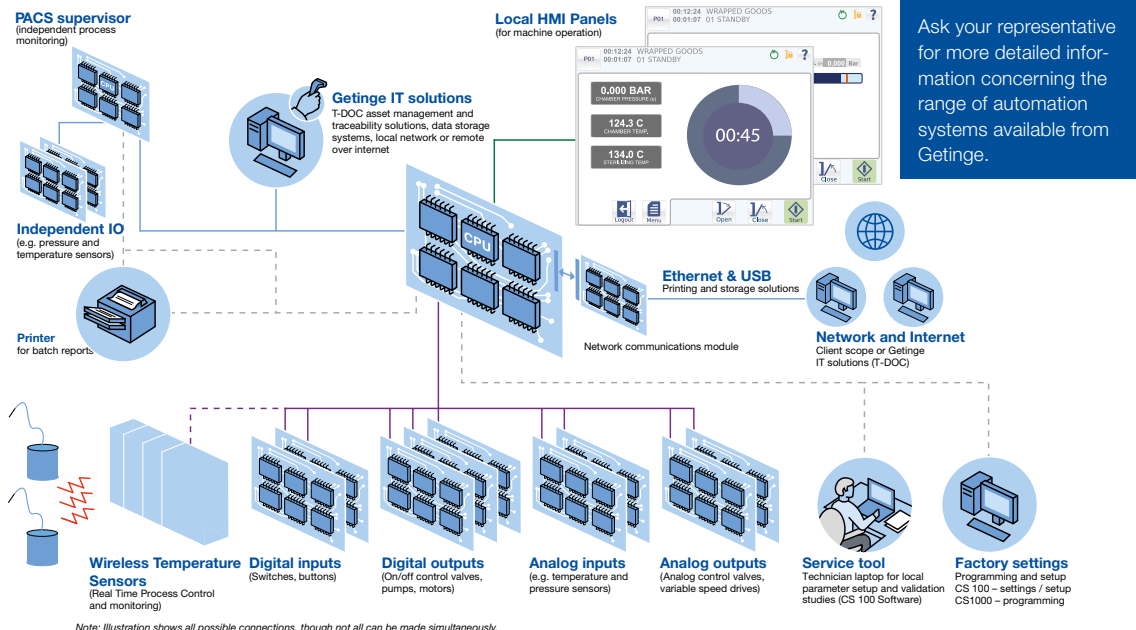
PACS supervisor
(independent process monitoring)

Local HMI Panels
(for machine operation)

Ask your representative for more detailed information concerning the range of automation systems available from Getinge.

Getinge IT solutions
T-DOC asset management and traceability solutions, data storage systems, local network or remote over internet

P01 00:12:24 WRAPPED GOODS 00:01:07 01 STANDBY

P01 00:12:24 WRAPPED GOODS 00:01:07 01 STANDBY

0.000 BAR
CHAMBER PRESSURE (a)

124.3 C
CHAMBER TEMP.

134.0 C
STERILIZING TEMP

00:45

0.000 Bar

Logout Menu Open Close Start

Close Start

CPU

Independent IO
(e.g. pressure and temperature sensors)

Ethernet & USB
Printing and storage solutions

Printer
for batch reports

Network communications module

Network and Internet
Client scope or Getinge IT solutions (T-DOC)

Wireless Temperature Sensors
(Real Time Process Control and monitoring)

Digital inputs
(Switches, buttons)

Digital outputs
(On/off control valves, pumps, motors)

Analog inputs
(e.g. temperature and pressure sensors)

Analog outputs
(Analog control valves, variable speed drives)

Service tool
Technician laptop for local parameter setup and validation studies (CS 100 Software)

Factory settings
Programming and setup
CS 100 – settings / setup
CS1000 – programming

Note: Illustration shows all possible connections, though not all can be made simultaneously.